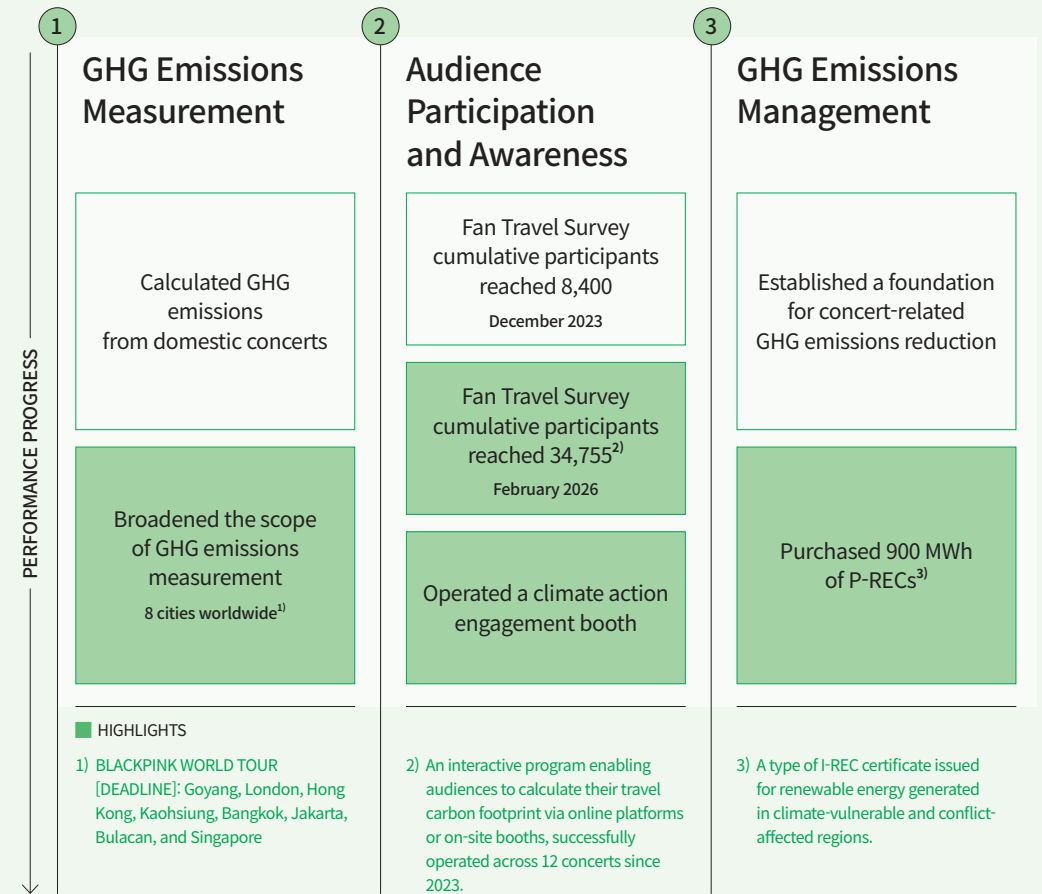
1

GHG Emissions Measurement

2

Audience Participation and Awareness

3

GHG Emissions Management

PERFORMANCE PROGRESS

Calculated GHG emissions from domestic concerts

Broadened the scope of GHG emissions measurement
8 cities worldwide$^{1)}$

Fan Travel Survey cumulative participants reached 8,400
December 2023

Fan Travel Survey cumulative participants reached 34,755$^{2)}$
February 2026

Operated a climate action engagement booth

Established a foundation for concert-related GHG emissions reduction

Purchased 900 MWh of P-RECs$^{3)}$

HIGHLIGHTS

1) BLACKPINK WORLD TOUR [DEADLINE]: Goyang, London, Hong Kong, Kaohsiung, Bangkok, Jakarta, Bulacan, and Singapore

2) An interactive program enabling audiences to calculate their travel carbon footprint via online platforms or on-site booths, successfully operated across 12 concerts since 2023.

3) A type of I-REC certificate issued for renewable energy generated in climate-vulnerable and conflict-affected regions.